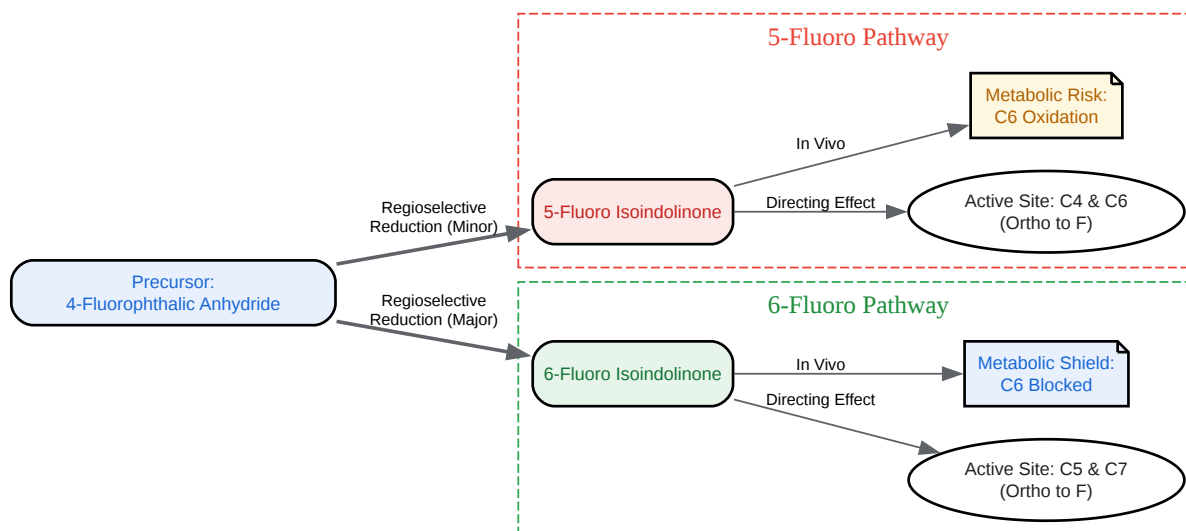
Precursor:
4-Fluorophthalic Anhydride

Regioselective
Reduction (Minor)

Regioselective
Reduction (Major)

5-Fluoro Pathway

5-Fluoro Isoindolinone

In Vivo

Metabolic Risk:
C6 Oxidation

Directing Effect

Active Site: C4 & C6
(Ortho to F)

6-Fluoro Pathway

6-Fluoro Isoindolinone

In Vivo

Metabolic Shield:
C6 Blocked

Directing Effect

Active Site: C5 & C7
(Ortho to F)